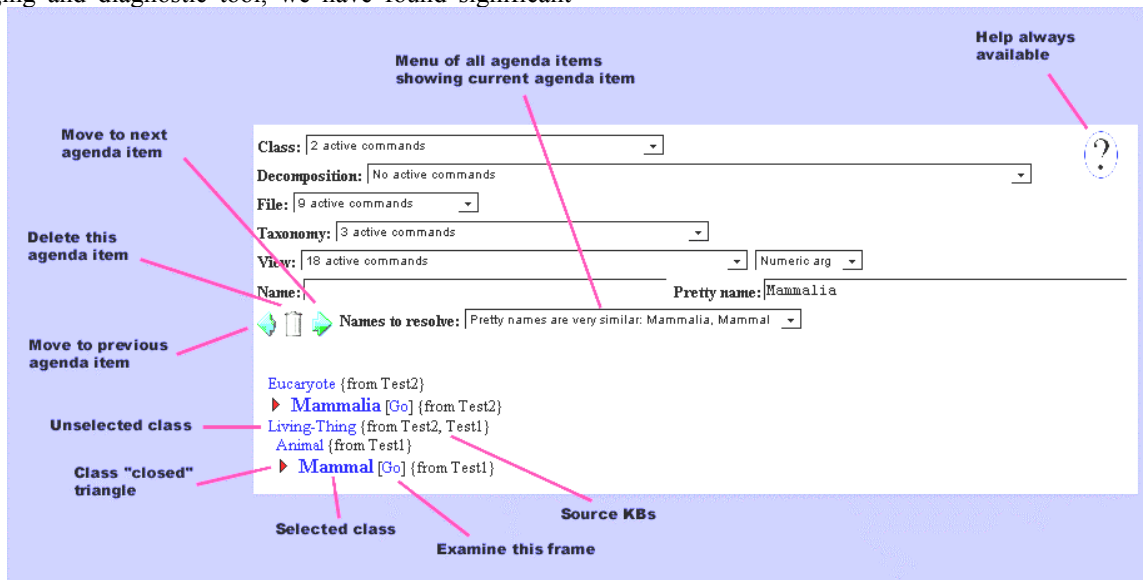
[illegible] and diagnostic tool, we have found significant

Menu of all agenda items showing current agenda item

Help always available

Move to next agenda item

Class: 2 active commands
Decomposition: No active commands
File: 9 active commands
Taxonomy: 3 active commands
View: 18 active commands
Numeric arg

?

Delete this agenda item

Name:
Pretty name: Mammalia

Move to previous agenda item

Names to resolve: Pretty names are very similar: Mammalia, Mammal

Eucaryote {from Test2}
Mammalia [Go] {from Test2}
Living-Thing {from Test2, Test1}
Animal {from Test1}
Mammal [Go] {from Test1}

Unselected class

Class "closed" triangle

Source KBs

Selected class

Examine this frame